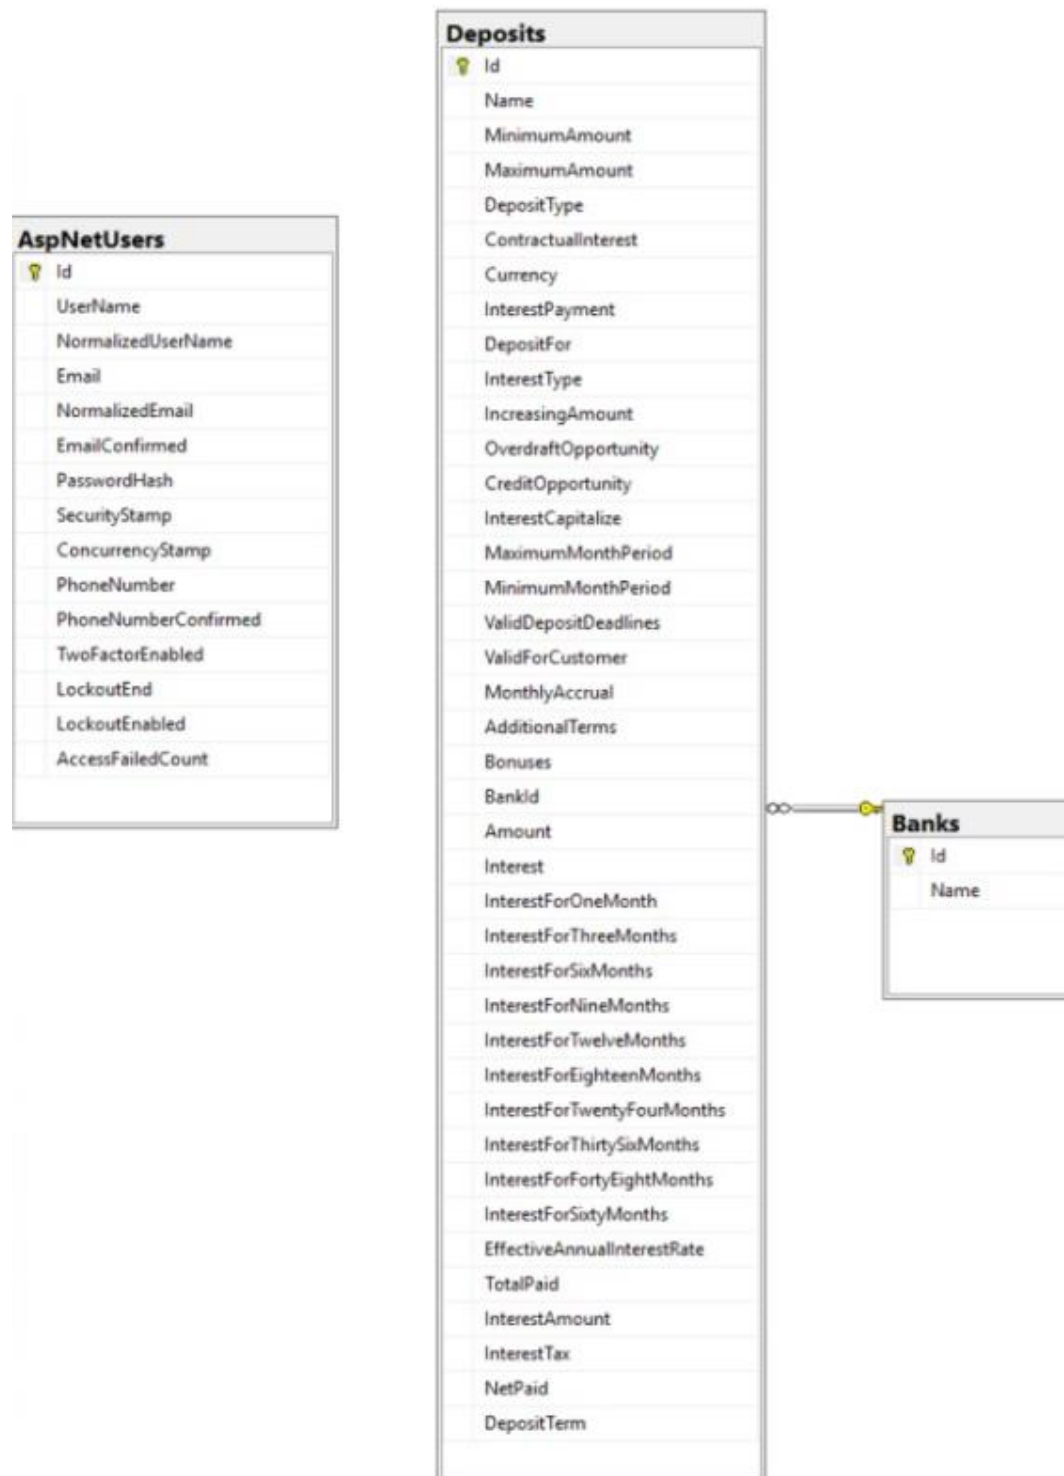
AspNetUsers
Id
UserName
NormalizedUserName
Email
NormalizedEmail
EmailConfirmed
PasswordHash
SecurityStamp
ConcurrencyStamp
PhoneNumber
PhoneNumberConfirmed
TwoFactorEnabled
LockoutEnd
LockoutEnabled
AccessFailedCount

Deposits
Id
Name
MinimumAmount
MaximumAmount
DepositType
ContractualInterest
Currency
InterestPayment
DepositFor
InterestType
IncreasingAmount
OverdraftOpportunity
CreditOpportunity
InterestCapitalize
MaximumMonthPeriod
MinimumMonthPeriod
ValidDepositDeadlines
ValidForCustomer
MonthlyAccrual
AdditionalTerms
Bonuses
BankId
Amount
Interest
InterestForOneMonth
InterestForThreeMonths
InterestForSixMonths
InterestForNineMonths
InterestForTwelveMonths
InterestForEighteenMonths
InterestForTwentyFourMonths
InterestForThirtySixMonths
InterestForFortyEightMonths
InterestForSixtyMonths
EffectiveAnnualInterestRate
TotalPaid
InterestAmount
InterestTax
NetPaid
DepositTerm

Banks
Id
Name